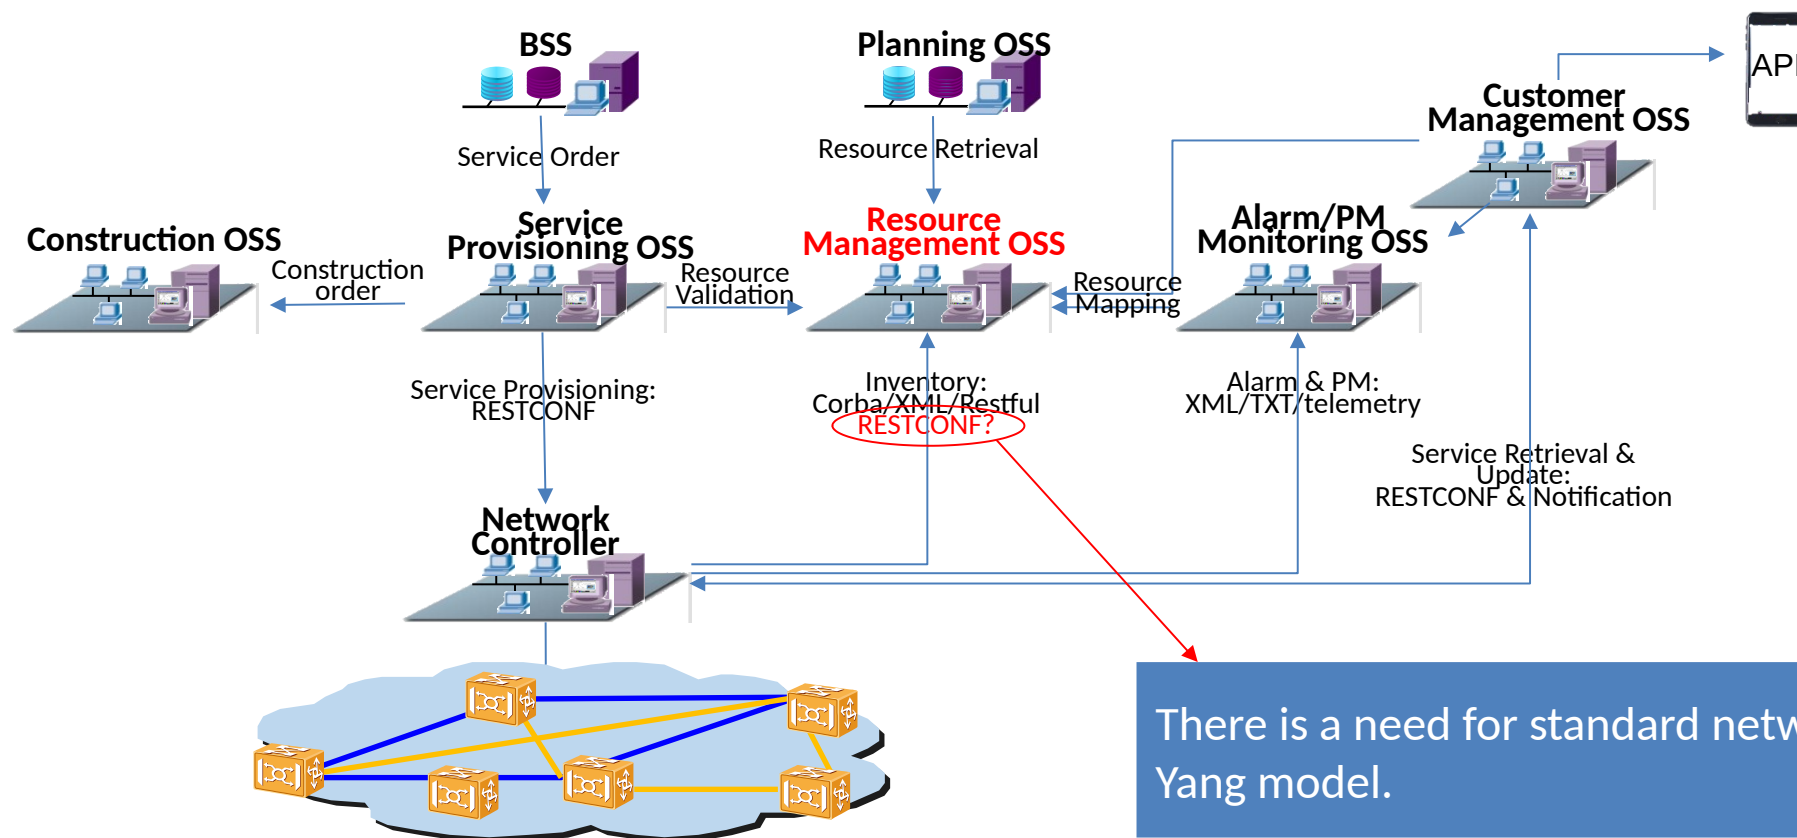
BSS

Planning OSS

Customer Management OSS

AP

Service Order

Resource Retrieval

Construction OSS

Service Provisioning OSS

Resource Management OSS

Alarm/PM Monitoring OSS

Construction order

Resource Validation

Resource Mapping

Service Provisioning: RESTCONF

Inventory: Corba/XML/Restful RESTCONF?

Alarm & PM: XML/TXT/telemetry

Service Retrieval & Update: RESTCONF & Notification

Network Controller

There is a need for standard netw
Yang model.